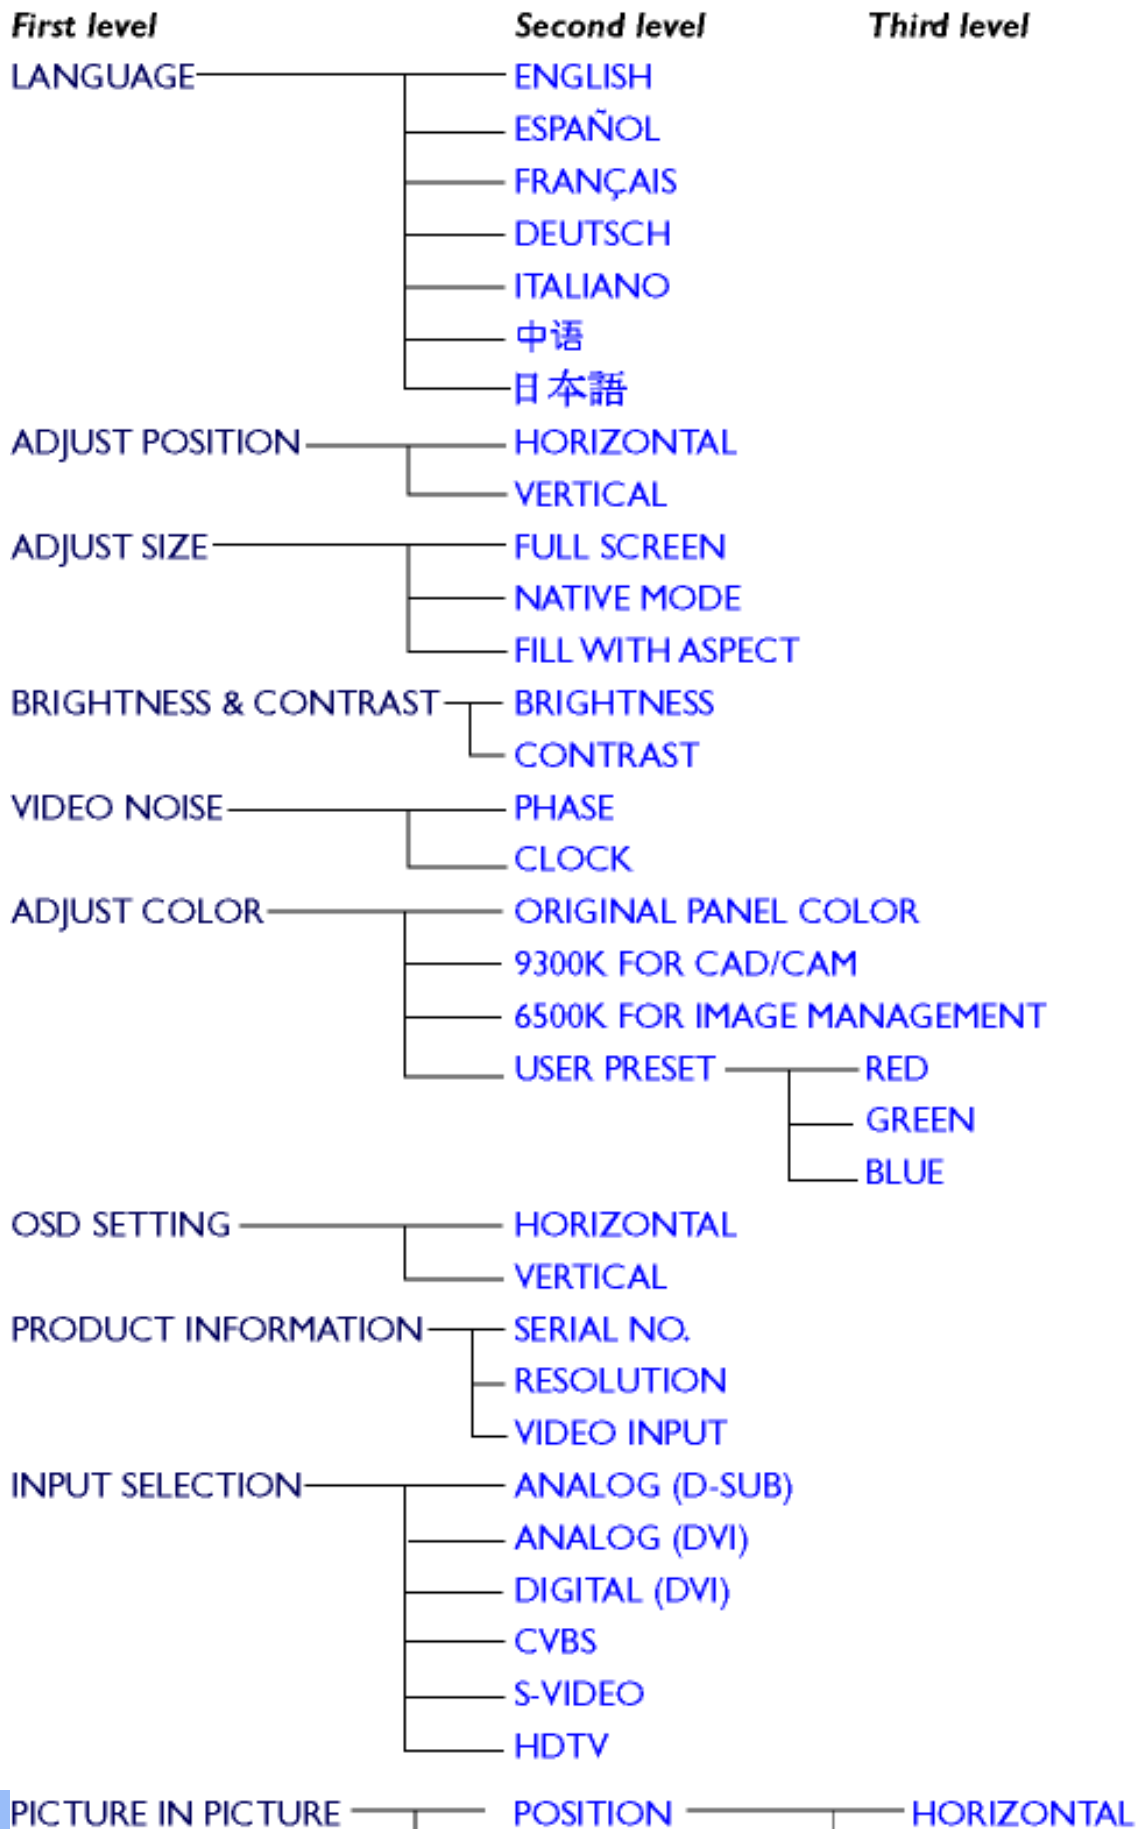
First level
Second level
Third level

LANGUAGE
ENGLISH
ESPAÑOL
FRANÇAIS
DEUTSCH
ITALIANO
中语
日本語

ADJUST POSITION
HORIZONTAL
VERTICAL

ADJUST SIZE
FULL SCREEN
NATIVE MODE
FILL WITH ASPECT

BRIGHTNESS & CONTRAST
BRIGHTNESS
CONTRAST

VIDEO NOISE
PHASE
CLOCK

ADJUST COLOR
ORIGINAL PANEL COLOR
9300K FOR CAD/CAM
6500K FOR IMAGE MANAGEMENT
USER PRESET
RED
GREEN
BLUE

OSD SETTING
HORIZONTAL
VERTICAL

PRODUCT INFORMATION
SERIAL NO.
RESOLUTION
VIDEO INPUT

INPUT SELECTION
ANALOG (D-SUB)
ANALOG (DVI)
DIGITAL (DVI)
CVBS
S-VIDEO
HDTV

PICTURE IN PICTURE
POSITION
HORIZONTAL